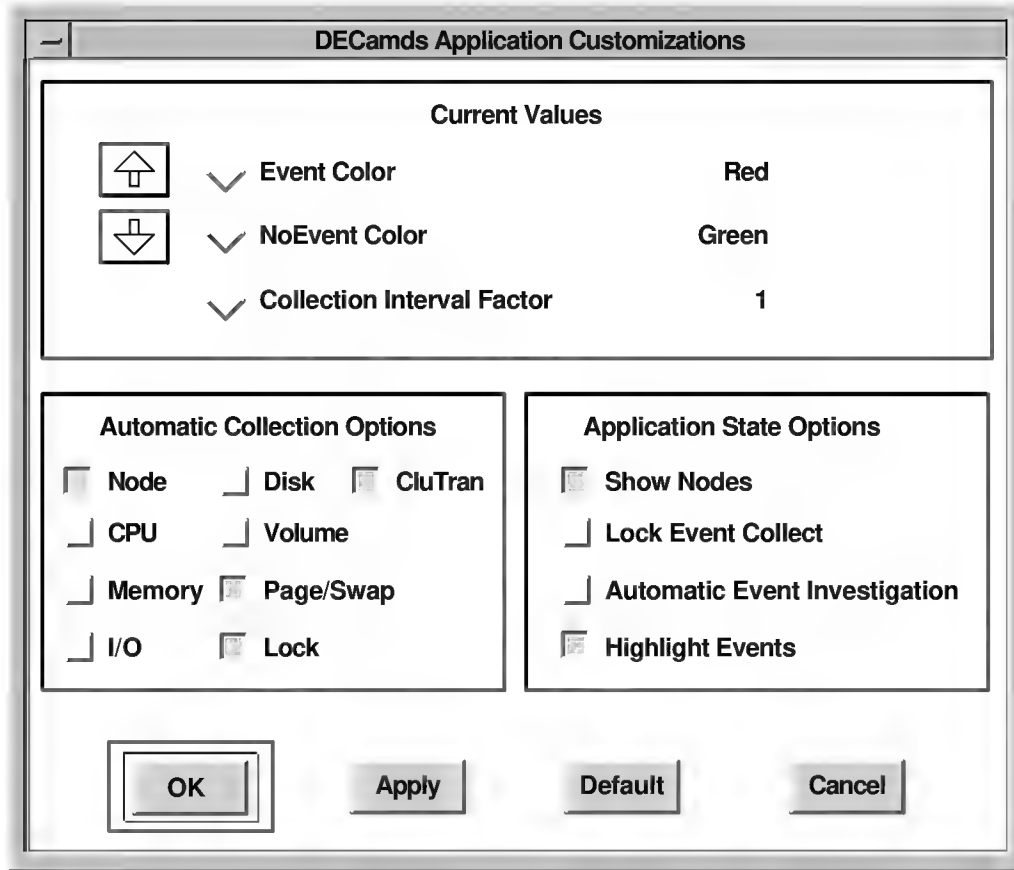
DECamds Application Customizations

Current Values

Event Color Red

NoEvent Color Green

Collection Interval Factor 1

Automatic Collection Options

Node
Disk
CluTran
CPU
Volume
Memory
Page/Swap
I/O
Lock

Application State Options

Show Nodes
Lock Event Collect
Automatic Event Investigation
Highlight Events

OK
Apply
Default
Cancel